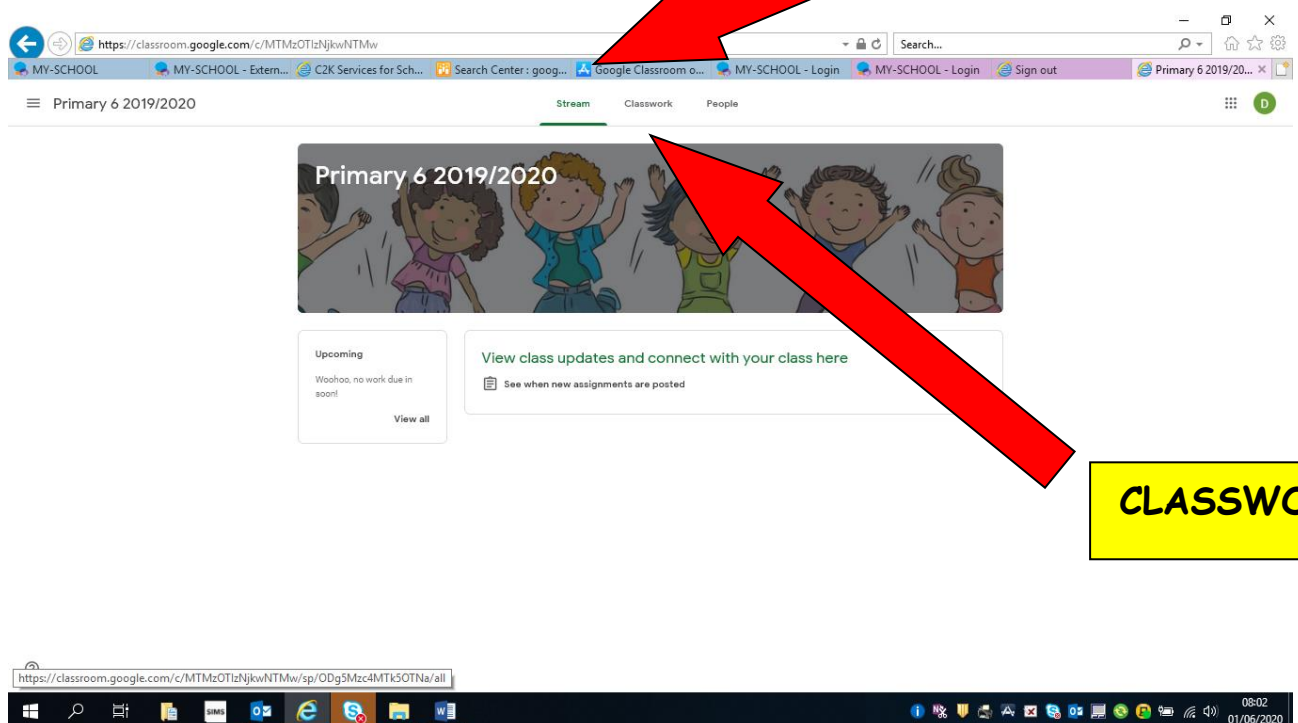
https://classroom.google.com/c/MTMzOTIzNjkwNTMw

Search...

MY-SCHOOL | MY-SCHOOL - Extern... | C2K Services for Sch... | Search Center : goog... | Google Classroom o... | MY-SCHOOL - Login | MY-SCHOOL - Login | Sign out | Primary 6 2019/20...

Primary 6 2019/2020

Stream | Classwork | People

D

Primary 6 2019/2020

Upcoming

Woohoo, no work due in soon!

View all

View class updates and connect with your class here

See when new assignments are posted

CLASSWO

https://classroom.google.com/c/MTMzOTIzNjkwNTMw/sp/ODg5Mzc4MTk5OTNa/all

SIMS

08:02
01/06/2020